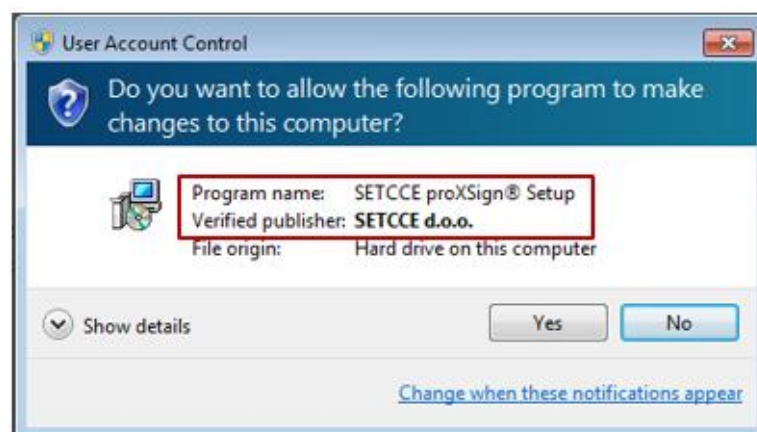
User Account Control

Do you want to allow the following program to make changes to this computer?

Program name: SETCCE proXSign® Setup
Verified publisher: SETCCE d.o.o.
File origin: Hard drive on this computer

Show details

Yes

No

Change when these notifications appear